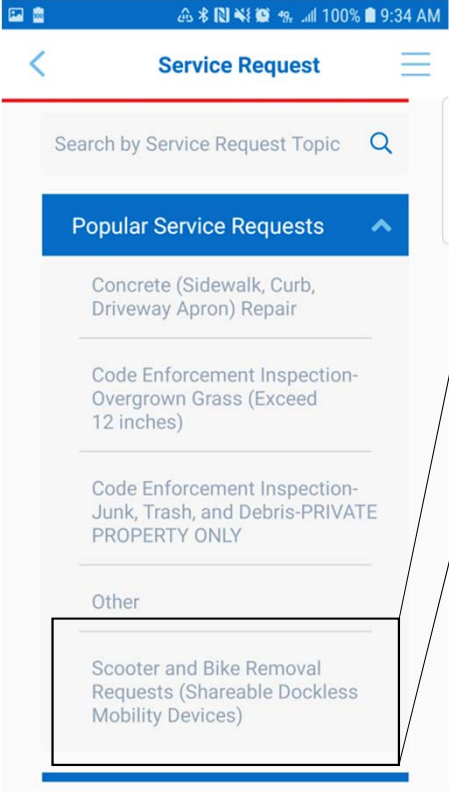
100% 9:34 AM

Service Request

Search by Service Request Topic

Popular Service Requests

Concrete (Sidewalk, Curb, Driveway Apron) Repair

Code Enforcement Inspection-Overgrown Grass (Exceed 12 inches)

Code Enforcement Inspection-Junk, Trash, and Debris-PRIVATE PROPERTY ONLY

Other

Scooter and Bike Removal Requests (Shareable Dockless Mobility Devices)